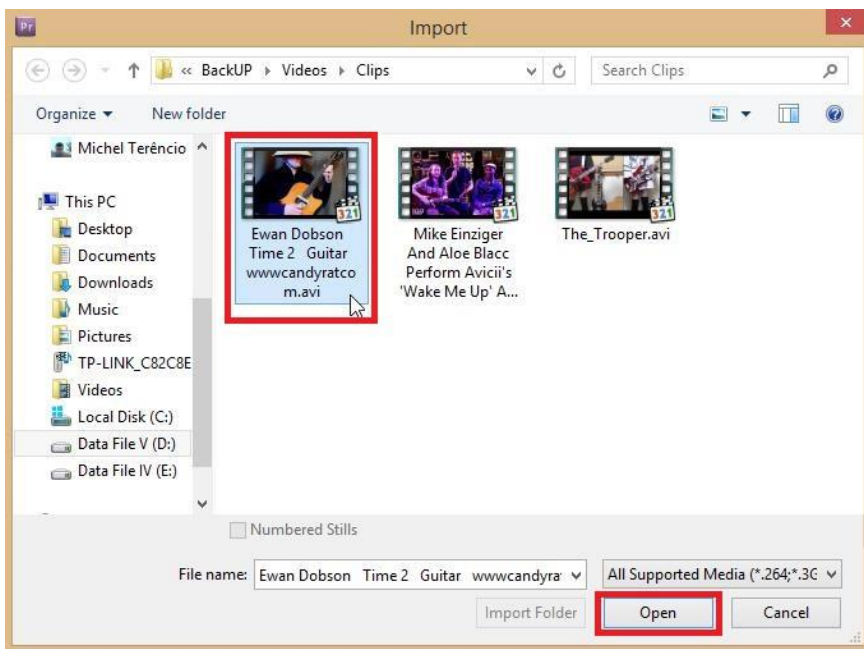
Pr
Import

« BackUP › Videos › Clips
Search Clips

Organize ▾   New folder

Michel Terêncio
This PC
Desktop
Documents
Downloads
Music
Pictures
TP-LINK_C82C8E
Videos
Local Disk (C:)
Data File V (D:)
Data File IV (E:)

321
Ewan Dobson Time 2 Guitar wwwcandyratcom.avi

321
Mike Einziger And Aloe Blacc Perform Avicii's 'Wake Me Up' A...

321
The_Trooper.avi

Numbered Stills

File name: Ewan Dobson Time 2 Guitar wwwcandyra
All Supported Media (*.264;*.3G

Import Folder
Open
Cancel